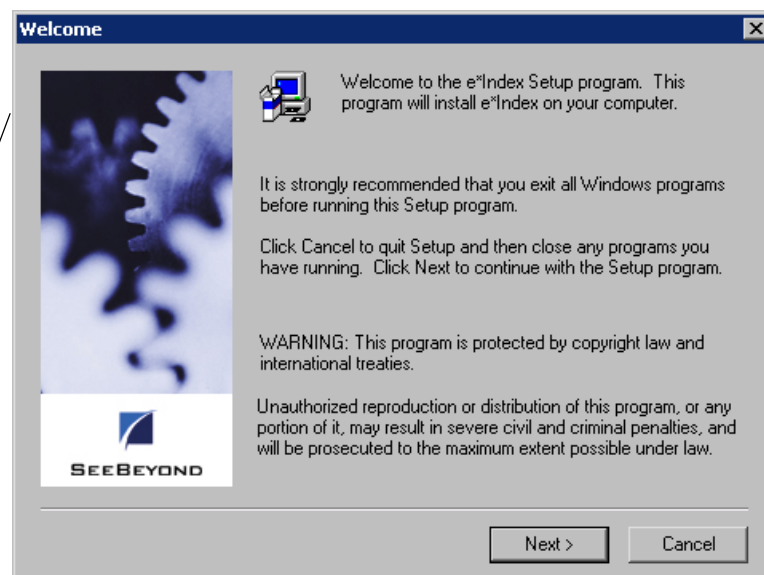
Welcome

Welcome to the e*Index Setup program. This program will install e*Index on your computer.

It is strongly recommended that you exit all Windows programs before running this Setup program.

Click Cancel to quit Setup and then close any programs you have running. Click Next to continue with the Setup program.

WARNING: This program is protected by copyright law and international treaties.

Unauthorized reproduction or distribution of this program, or any portion of it, may result in severe civil and criminal penalties, and will be prosecuted to the maximum extent possible under law.

SEEBEYOND

Next >

Cancel